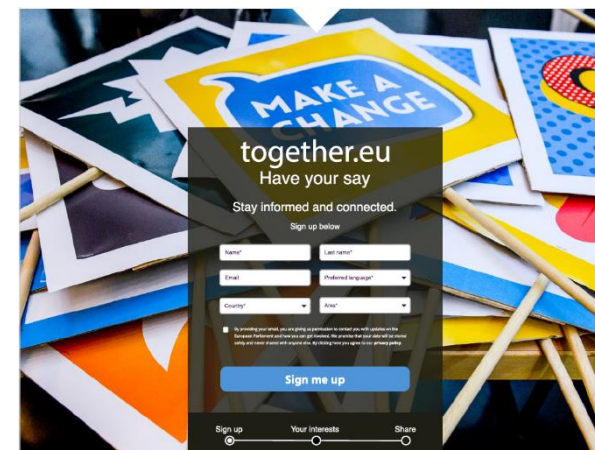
MAKE A CHANGE

together.eu
Have your say

Stay informed and connected.
Sign up below

Name*
Last name*
Email
Preferred language*
Country*
Area*

By providing your email, you are giving us permission to contact you with updates on the European Parliament and how you can get involved. We promise that your data will be stored safely and never shared with anyone else. By clicking here you agree to our privacy policy.

Sign me up

Sign up
Your interests
Share